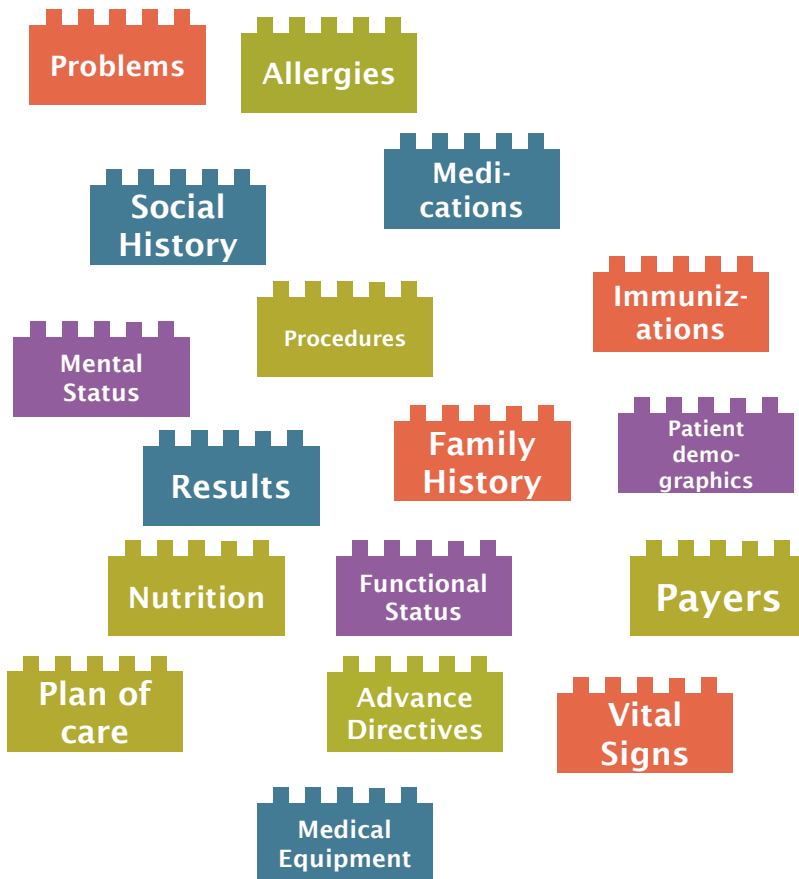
Problems

Allergies

Medications

Social History

Immunizations

Procedures

Mental Status

Family History

Patient demographics

Results

Nutrition

Functional Status

Payers

Plan of care

Advance Directives

Vital Signs

Medical Equipment